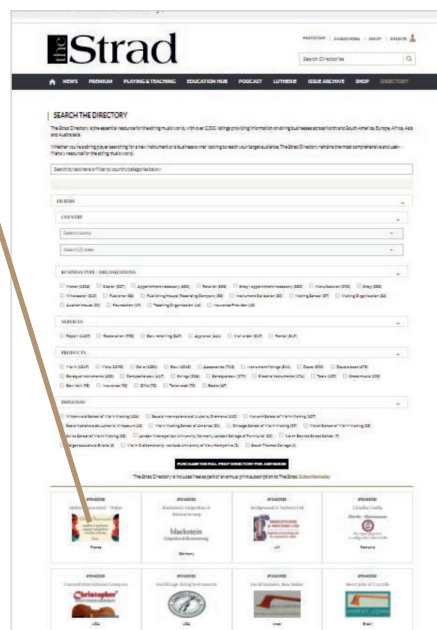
theStrad

Search Directories

NEWS PREMIUM PLAYING & TEACHING EDUCATION HUB PODCAST LUTHERIE ISSUE ARCHIVE SHOP DIRECTORY

SEARCH THE DIRECTORY

The Strad Directory is the essential resource for the string music world, with over 2,000 listings providing information on string businesses across North and South America, Europe, Africa, Asia and Australasia.

Whether you're a string player searching for a new instrument or a business owner looking to reach your target audience, The Strad Directory remains the most comprehensive and user-friendly resource for the string music world.

FILTERS

COUNTRY

Select country

Select US state

BUSINESS TYPE / ORGANISATIONS

SERVICES

PRODUCTS

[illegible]

PURCHASE THE FULL PRINT DIRECTORY FOR JUST £9.99

The Strad Directory is included free as part of an annual print subscription to The Strad. Subscribe today

SPONSORED

France

SPONSORED

blackstein

Germany

SPONSORED

UK

SPONSORED

Romania

SPONSORED

Christopher

USA

SPONSORED

USA

SPONSORED

Israel

SPONSORED

Brazil